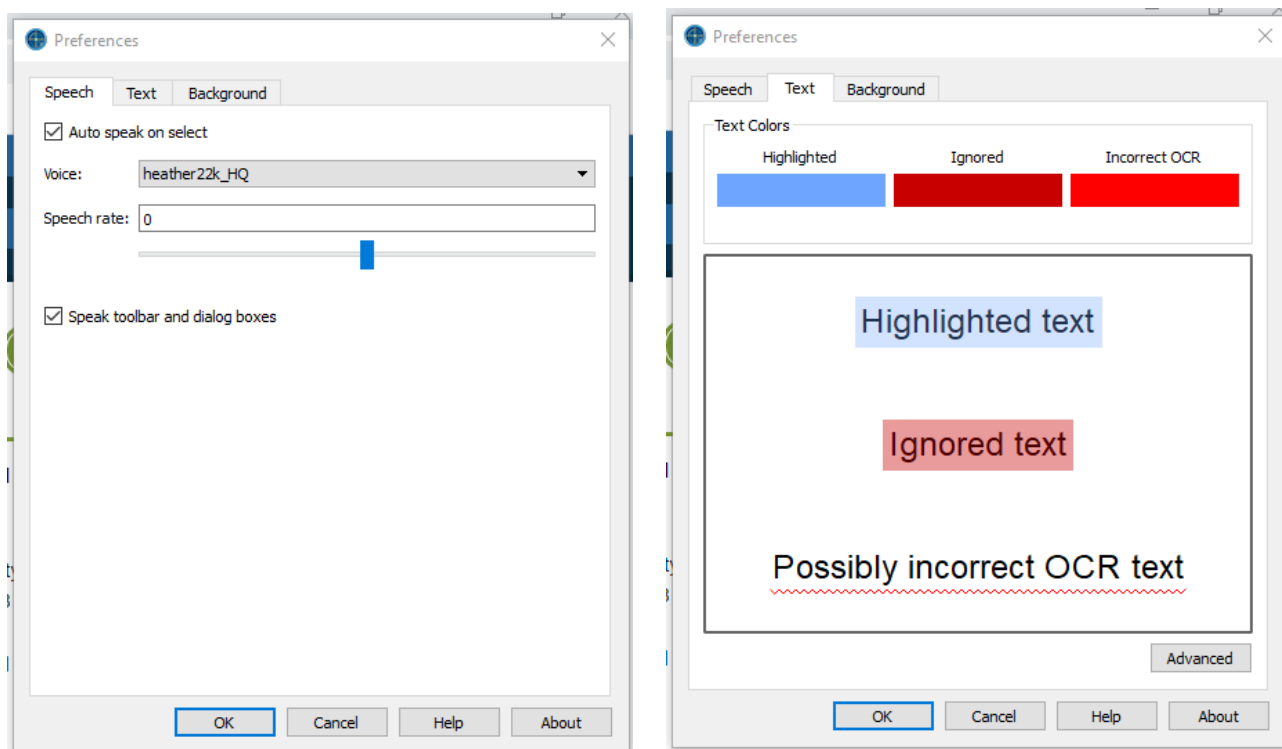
Preferences

Speech | Text | Background

Auto speak on select

Voice: heather22k_HQ

Speech rate: 0

Speak toolbar and dialog boxes

OK | Cancel | Help | About

Preferences

Speech | Text | Background

Text Colors

Highlighted | Ignored | Incorrect OCR

Highlighted text

Ignored text

Possibly incorrect OCR text

Advanced

OK | Cancel | Help | About